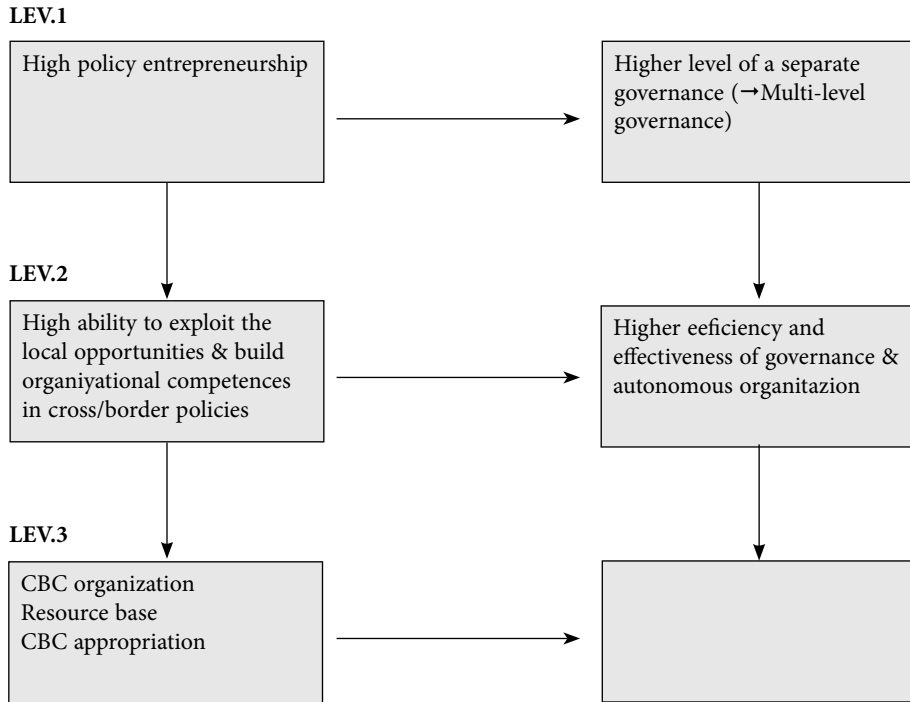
LEV.1

High policy entrepreneurship

Higher level of a separate governance (→Multi-level governance)

LEV.2

High ability to exploit the local opportunities & build organiyational competences in cross/border policies

Higher eeficiency and effectiveness of governance & autonomous organitazion

LEV.3

CBC organization
Resource base
CBC appropriation